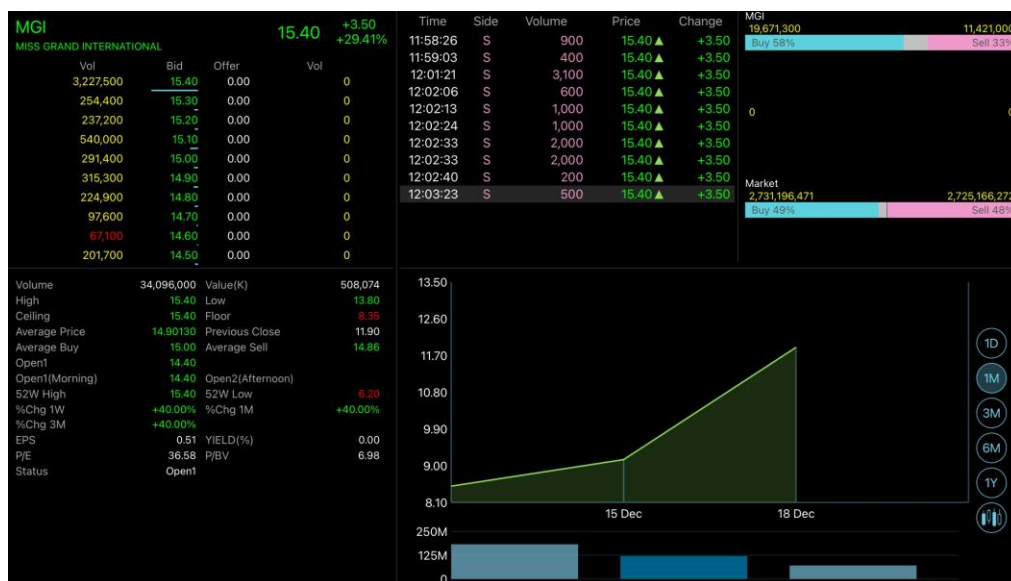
MGI
MISS GRAND INTERNATIONAL
15.40 +3.50 +29.41%

| Vol | Bid | Offer | Vol |
|---|---|---|---|
| 3,227,500 | 15.40 | 0.00 | 0 |
| 254,400 | 15.30 | 0.00 | 0 |
| 237,200 | 15.20 | 0.00 | 0 |
| 540,000 | 15.10 | 0.00 | 0 |
| 291,400 | 15.00 | 0.00 | 0 |
| 315,300 | 14.90 | 0.00 | 0 |
| 224,900 | 14.80 | 0.00 | 0 |
| 97,600 | 14.70 | 0.00 | 0 |
| 67,100 | 14.60 | 0.00 | 0 |
| 201,700 | 14.50 | 0.00 | 0 |

| Time | Side | Volume | Price | Change |
|---|---|---|---|---|
| 11:58:26 | S | 900 | 15.40 ▲ | +3.50 |
| 11:59:03 | S | 400 | 15.40 ▲ | +3.50 |
| 12:01:21 | S | 3,100 | 15.40 ▲ | +3.50 |
| 12:02:06 | S | 600 | 15.40 ▲ | +3.50 |
| 12:02:13 | S | 1,000 | 15.40 ▲ | +3.50 |
| 12:02:24 | S | 1,000 | 15.40 ▲ | +3.50 |
| 12:02:33 | S | 2,000 | 15.40 ▲ | +3.50 |
| 12:02:33 | S | 2,000 | 15.40 ▲ | +3.50 |
| 12:02:40 | S | 200 | 15.40 ▲ | +3.50 |
| 12:03:23 | S | 500 | 15.40 ▲ | +3.50 |

MGI
19,671,300 11,421,00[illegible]
Buy 58% Sell 33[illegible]
0 0

Market
2,731,196,471 2,725,166,27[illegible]
Buy 49% Sell 48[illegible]

Volume 34,096,000 Value(K) 508,074
High 15.40 Low 13.80
Ceiling 15.40 Floor 8.35
Average Price 14.90130 Previous Close 11.90
Average Buy 15.00 Average Sell 14.86
Open1 14.40
Open1(Morning) 14.40 Open2(Afternoon)
52W High 15.40 52W Low 6.20
%Chg 1W +40.00% %Chg 1M +40.00%
%Chg 3M +40.00%
EPS 0.51 YIELD(%) 0.00
P/E 36.58 P/BV 6.98
Status Open1

13.50
12.60
11.70
10.80
9.90
9.00
8.10
15 Dec
18 Dec
250M
125M
0

1D
1M
3M
6M
1Y